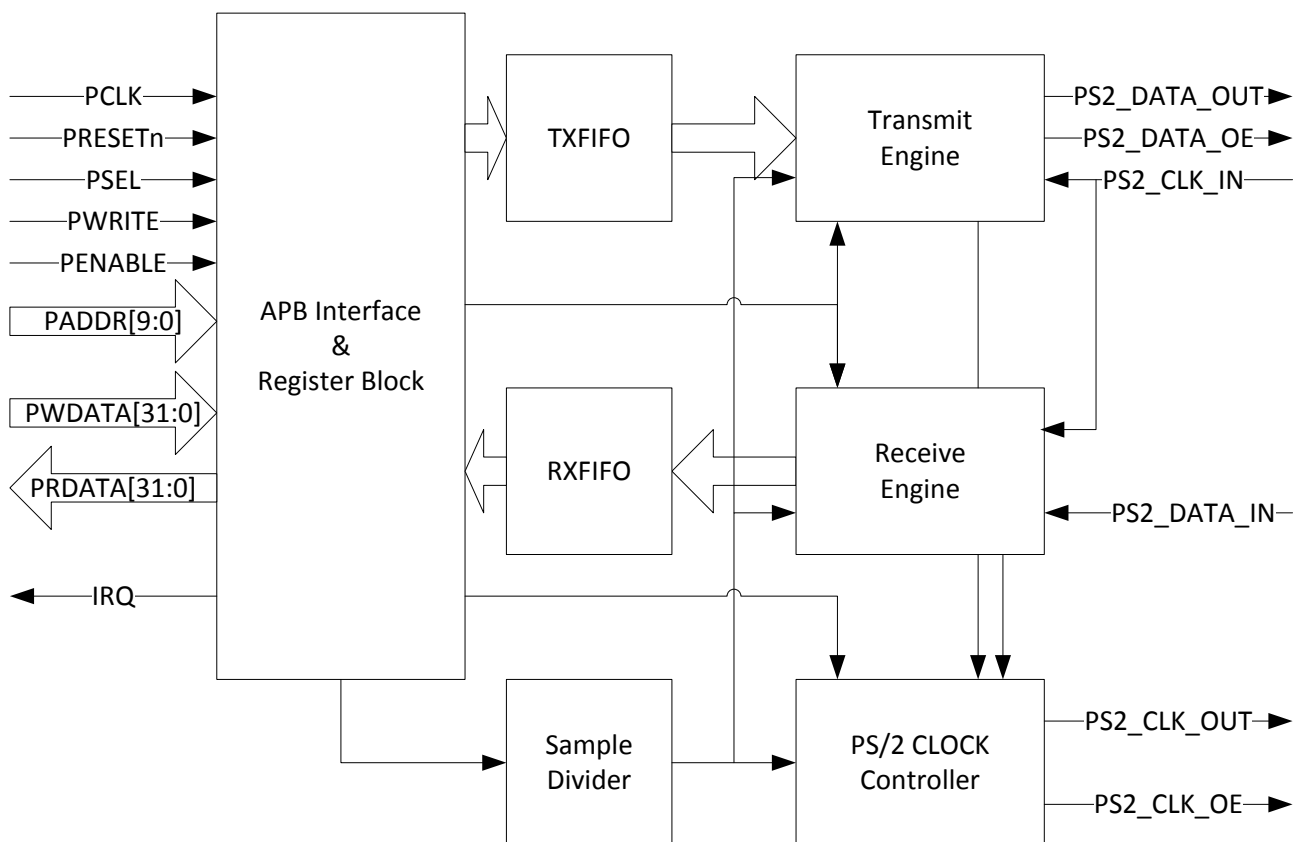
PCLK
PRESETn
PSEL
PWRITE
PENABLE
PADDR[9:0]
PWDATA[31:0]
PRDATA[31:0]
IRQ

APB Interface
&
Register Block

TXFIFO

RXFIFO

Sample
Divider

Transmit
Engine

Receive
Engine

PS/2 CLOCK
Controller

PS2_DATA_OUT
PS2_DATA_OE
PS2_CLK_IN
PS2_DATA_IN
PS2_CLK_OUT
PS2_CLK_OE